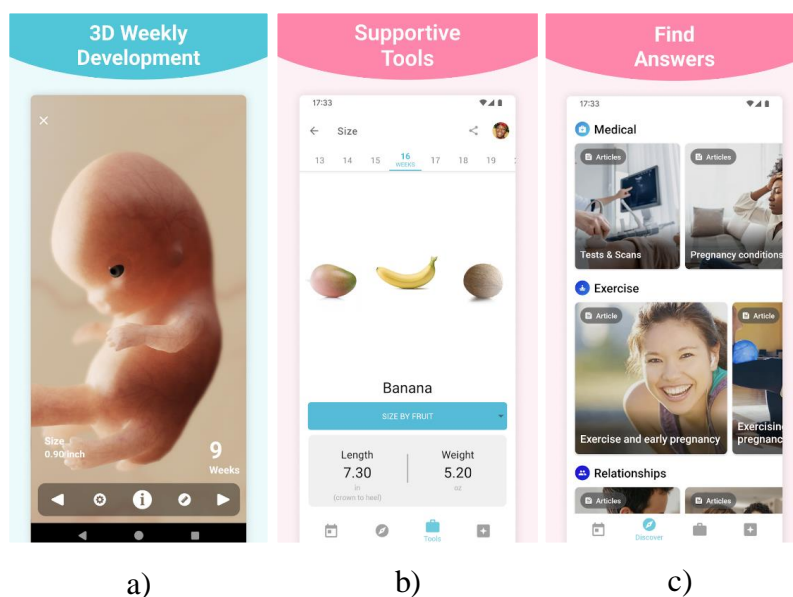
3D Weekly Development

Size
0.90 inch

9
Weeks

a)

Supportive Tools

17:33

Size

13 14 15 16 WEEKS 17 18 19

Banana

SIZE BY FRUIT

Length
7.30
in
(crown to heel)

Weight
5.20
oz

Tools

b)

Find Answers

17:33

Medical

Articles
Tests & Scans

Articles
Pregnancy conditions

Exercise

Article
Exercise and early pregnancy

Article
Exercisin
pregnanc

Relationships

Articles

Articles

Discover

c)